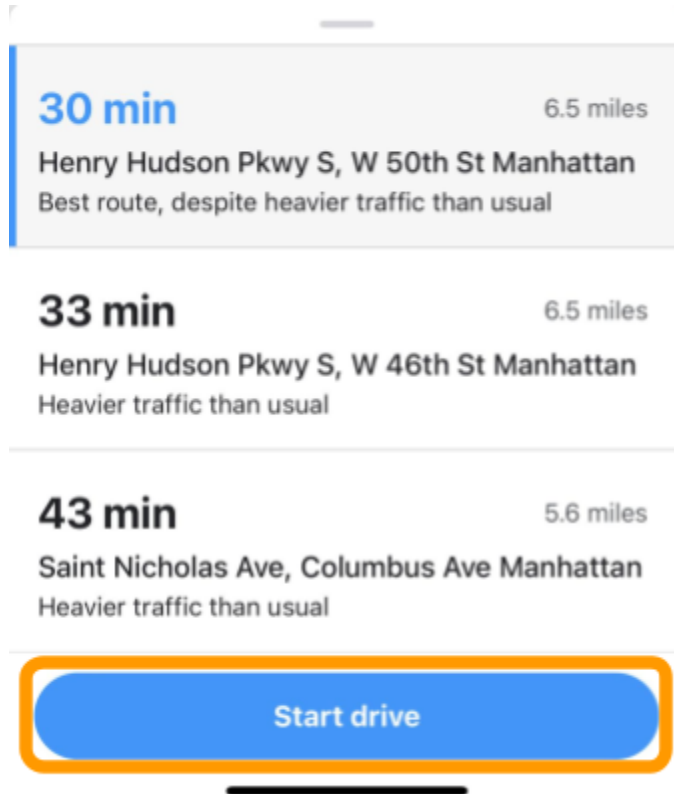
30 min
6.5 miles
Henry Hudson Pkwy S, W 50th St Manhattan
Best route, despite heavier traffic than usual

33 min
6.5 miles
Henry Hudson Pkwy S, W 46th St Manhattan
Heavier traffic than usual

43 min
5.6 miles
Saint Nicholas Ave, Columbus Ave Manhattan
Heavier traffic than usual

Start drive